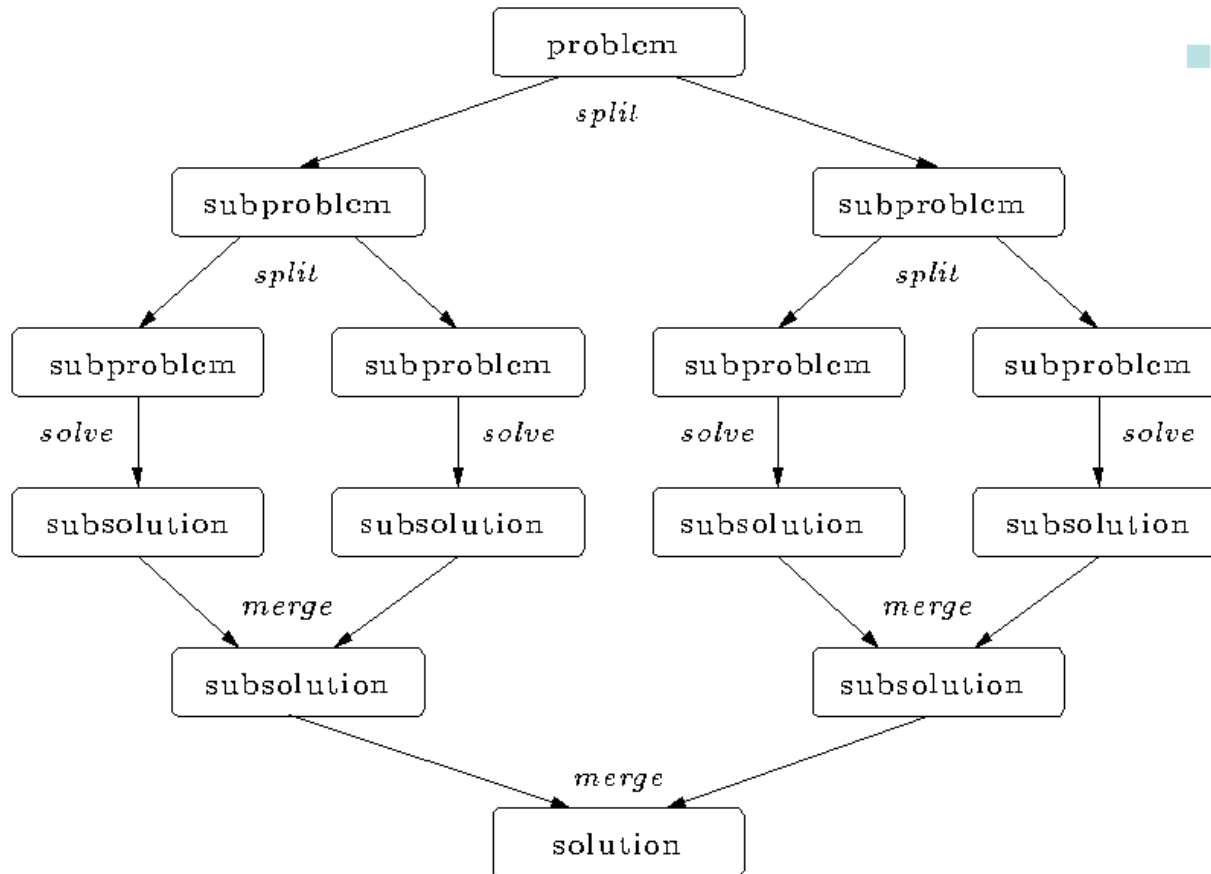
problem

split

subproblem

subproblem

split

split

subproblem

subproblem

subproblem

subproblem

solve

solve

solve

solve

subsolution

subsolution

subsolution

subsolution

merge

merge

subsolution

subsolution

merge

solution